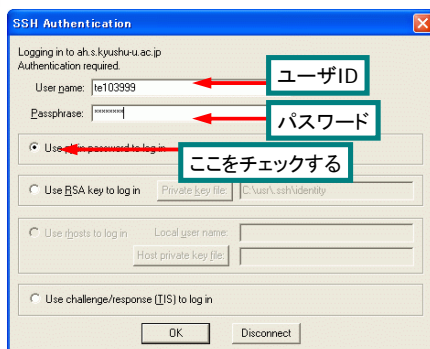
SSH Authentication

Logging in to ah.s.kyushu-u.ac.jp
Authentication required.

User name: te103999

ユーザID

Passphrase: ********

パスワード

Use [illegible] password to log in

ここをチェックする

Use RSA key to log in

Private key file:

C:\usr\.ssh\identity

Use rhosts to log in

Local user name:

Host private key file:

Use challenge/response (TIS) to log in

OK

Disconnect